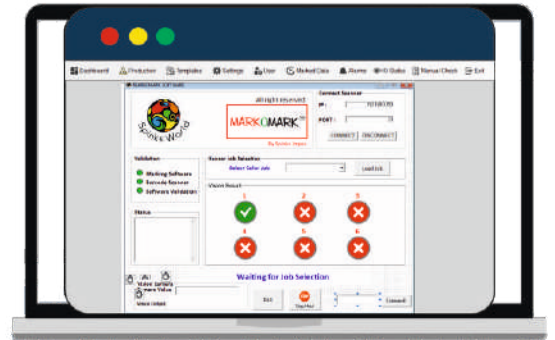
Dashboard Production Templates Settings User Marked Data Alarms I/O Status Manual Check Exit

MARKOMARK SOFTWARE

Sprinter World

All right reserved

MARKOMARK

By Sprinter Impex

Connect Scanner

IP : 192.168.1.100

PORT : 23

CONNECT DISCONNECT

Validation

Marking Software

Barcode Scanner

Software Validation

Scanner Job Selection

Select Safer Job

Load Job

Vision Result

1

2

3

4

5

6

Status

Waiting for Job Selection

Vision Software

Vision Value

Vision Output

Exit

Stop Mark

Connect